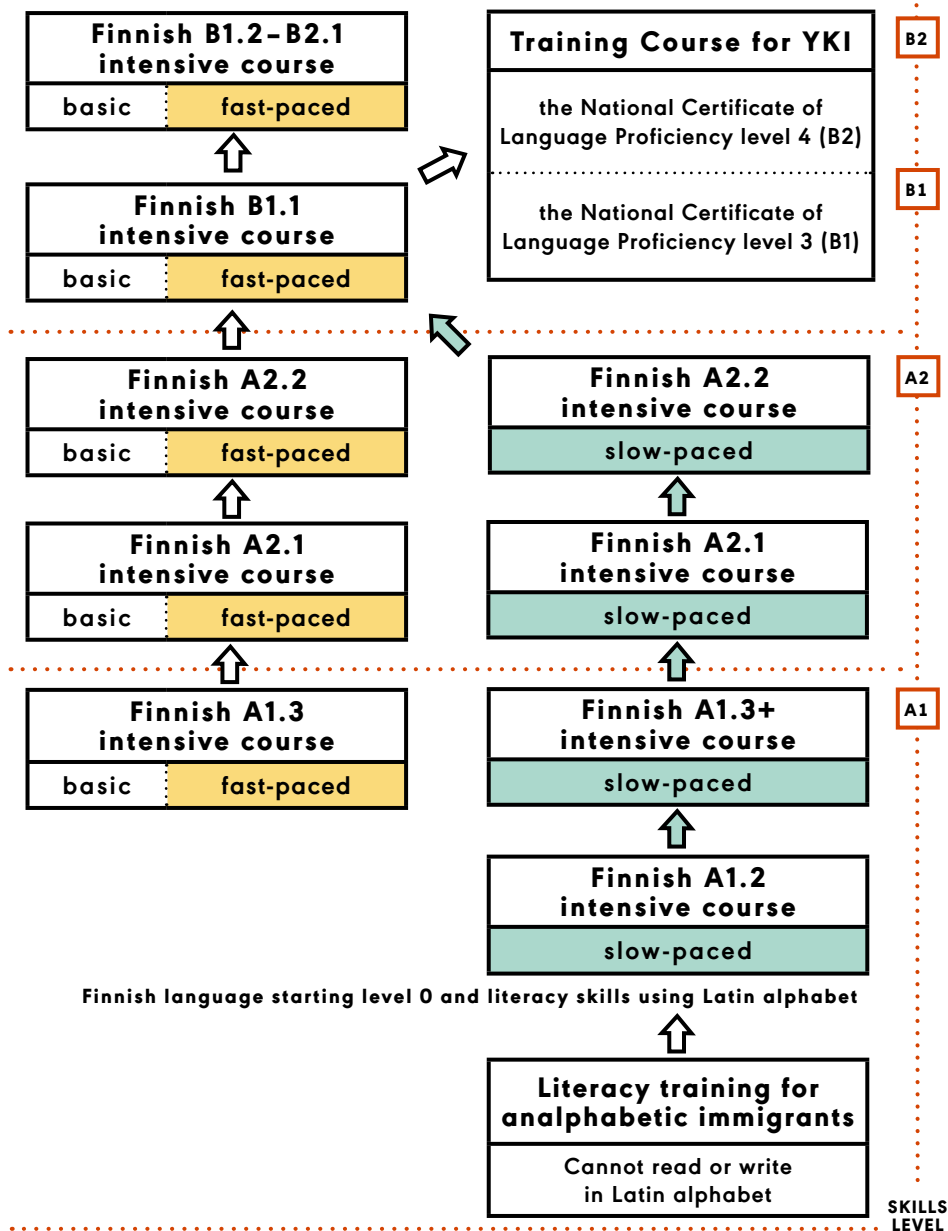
Finnish B1.2–B2.1 intensive course

basic | fast-paced

Training Course for YKI

the National Certificate of Language Proficiency level 4 (B2)

the National Certificate of Language Proficiency level 3 (B1)

B2

B1

Finnish B1.1 intensive course

basic | fast-paced

Finnish A2.2 intensive course

basic | fast-paced

Finnish A2.2 intensive course

slow-paced

A2

Finnish A2.1 intensive course

basic | fast-paced

Finnish A2.1 intensive course

slow-paced

Finnish A1.3 intensive course

basic | fast-paced

Finnish A1.3+ intensive course

slow-paced

A1

Finnish A1.2 intensive course

slow-paced

Finnish language starting level 0 and literacy skills using Latin alphabet

Literacy training for analphabetic immigrants

Cannot read or write in Latin alphabet

SKILLS LEVEL